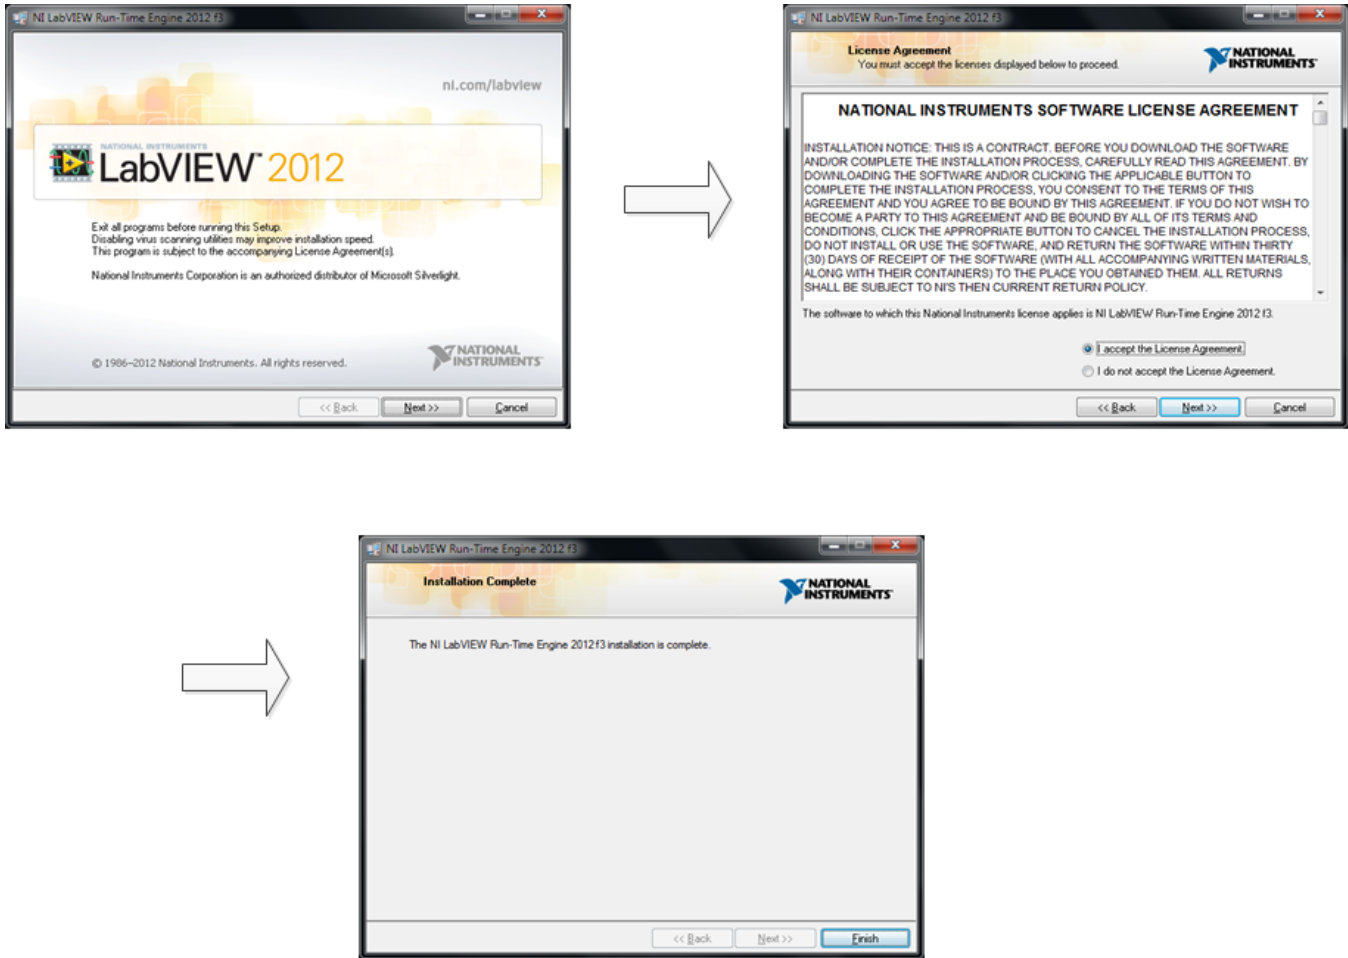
NI LabVIEW Run-Time Engine 2012 f3

ni.com/labview

NATIONAL INSTRUMENTS

LabVIEW 2012

Exit all programs before running this Setup.
Disabling virus scanning utilities may improve installation speed.
This program is subject to the accompanying License Agreement(s).

National Instruments Corporation is an authorized distributor of Microsoft Silverlight.

© 1986–2012 National Instruments. All rights reserved.

NATIONAL INSTRUMENTS

<< Back
Next >>
Cancel

NI LabVIEW Run-Time Engine 2012 f3

License Agreement
You must accept the licenses displayed below to proceed.

NATIONAL INSTRUMENTS

NATIONAL INSTRUMENTS SOFTWARE LICENSE AGREEMENT

INSTALLATION NOTICE: THIS IS A CONTRACT. BEFORE YOU DOWNLOAD THE SOFTWARE AND/OR COMPLETE THE INSTALLATION PROCESS, CAREFULLY READ THIS AGREEMENT. BY DOWNLOADING THE SOFTWARE AND/OR CLICKING THE APPLICABLE BUTTON TO COMPLETE THE INSTALLATION PROCESS, YOU CONSENT TO THE TERMS OF THIS AGREEMENT AND YOU AGREE TO BE BOUND BY THIS AGREEMENT. IF YOU DO NOT WISH TO BECOME A PARTY TO THIS AGREEMENT AND BE BOUND BY ALL OF ITS TERMS AND CONDITIONS, CLICK THE APPROPRIATE BUTTON TO CANCEL THE INSTALLATION PROCESS, DO NOT INSTALL OR USE THE SOFTWARE, AND RETURN THE SOFTWARE WITHIN THIRTY (30) DAYS OF RECEIPT OF THE SOFTWARE (WITH ALL ACCOMPANYING WRITTEN MATERIALS, ALONG WITH THEIR CONTAINERS) TO THE PLACE YOU OBTAINED THEM. ALL RETURNS SHALL BE SUBJECT TO NI'S THEN CURRENT RETURN POLICY.

The software to which this National Instruments license applies is NI LabVIEW Run-Time Engine 2012 f3.

I accept the License Agreement.
I do not accept the License Agreement.

<< Back
Next >>
Cancel

NI LabVIEW Run-Time Engine 2012 f3

Installation Complete

NATIONAL INSTRUMENTS

The NI LabVIEW Run-Time Engine 2012 f3 installation is complete.

<< Back
Next >>
Finish